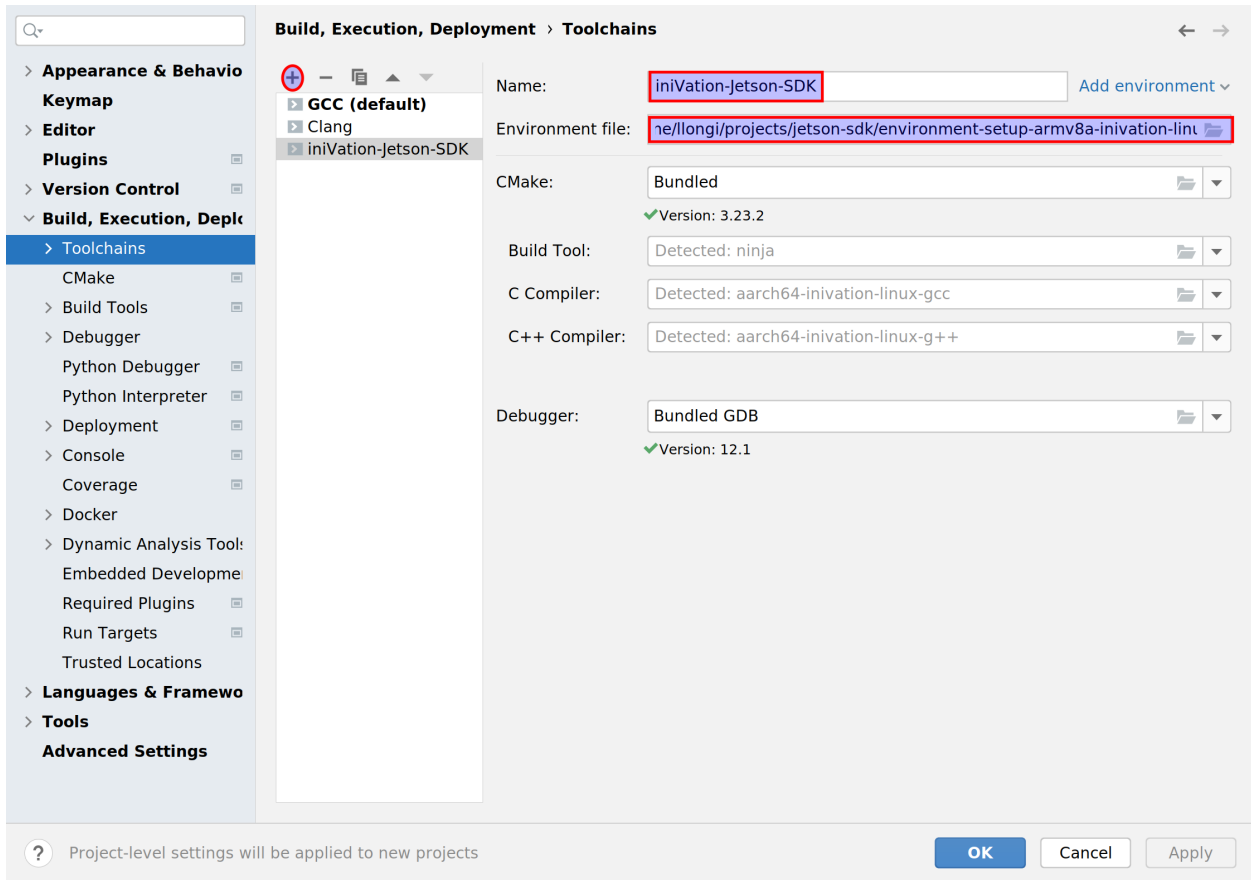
Q▾

Appearance & Behavio
Keymap
Editor
Plugins
Version Control
Build, Execution, Deplo
Toolchains
CMake
Build Tools
Debugger
Python Debugger
Python Interpreter
Deployment
Console
Coverage
Docker
Dynamic Analysis Tool:
Embedded Developme
Required Plugins
Run Targets
Trusted Locations
Languages & Framewo
Tools
Advanced Settings

Build, Execution, Deployment › Toolchains

GCC (default)
Clang
iniVation-Jetson-SDK

Name: iniVation-Jetson-SDK
Add environment
Environment file: ne/llongi/projects/jetson-sdk/environment-setup-armv8a-inivation-linu

CMake: Bundled
Version: 3.23.2
Build Tool: Detected: ninja
C Compiler: Detected: aarch64-inivation-linux-gcc
C++ Compiler: Detected: aarch64-inivation-linux-g++

Debugger: Bundled GDB
Version: 12.1

?
Project-level settings will be applied to new projects
OK
Cancel
Apply